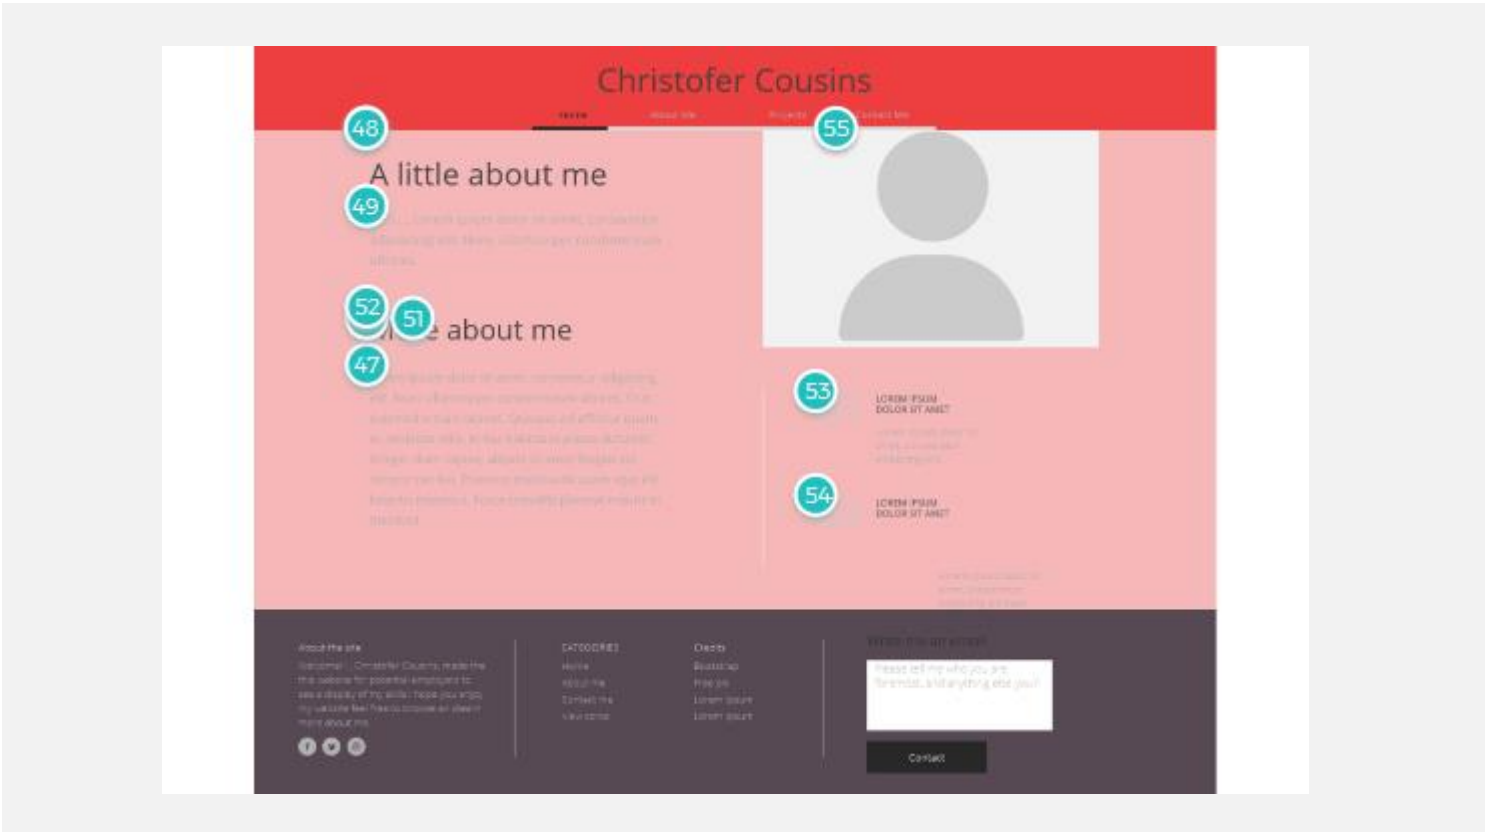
Christofer Cousins

Home About Me Projects Contact Me

48

55

A little about me

49

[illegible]

52 51

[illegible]e about me

47

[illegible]

53

LOREM IPSUM DOLOR SIT AMET

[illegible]

54

LOREM IPSUM DOLOR SIT AMET

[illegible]

About the site

Welcome! ... Christofer Cousins, made the this website for potential employers to see a display of my skills. I hope you enjoy my website feel free to browse an check more about me.

CATEGORIES
Home
About Me
Contact Me
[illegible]

Credits
Bootstrap
Free pik
Lorem ipsum
Lorem ipsum

Write me an email

Please tell me who you are, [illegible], and anything else you'd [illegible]

Contact